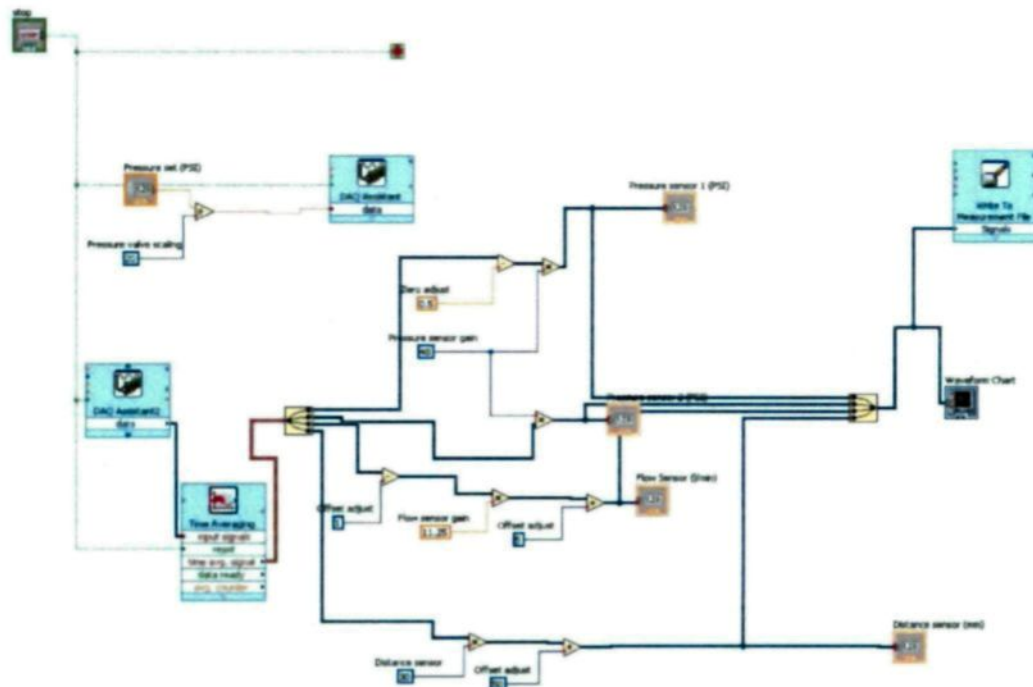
stop

Pressure set (PSI)

DAQ Assistant

data

Pressure valve scaling

Pressure sensor 1 (PSI)

Write To Measurement File

Signals

Zero adjust

0.5

Pressure sensor gain

40

DAQ Assistant2

data

Pressure sensor 2 (PSI)

Waveform Chart

Flow Sensor (l/min)

Offset adjust

3

Flow sensor gain

11.26

Offset adjust

3

Time Averaging

input signals

reset

time avg. signal

data ready

avg. counter

Distance sensor (mm)

Distance sensor

Offset adjust